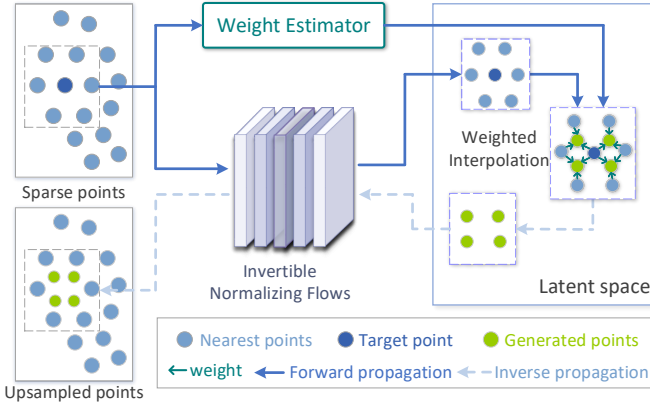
Weight Estimator

Sparse points

Weighted Interpolation

Invertible Normalizing Flows

Upsampled points

Latent space

Nearest points
Target point
Generated points
weight
Forward propagation
Inverse propagation